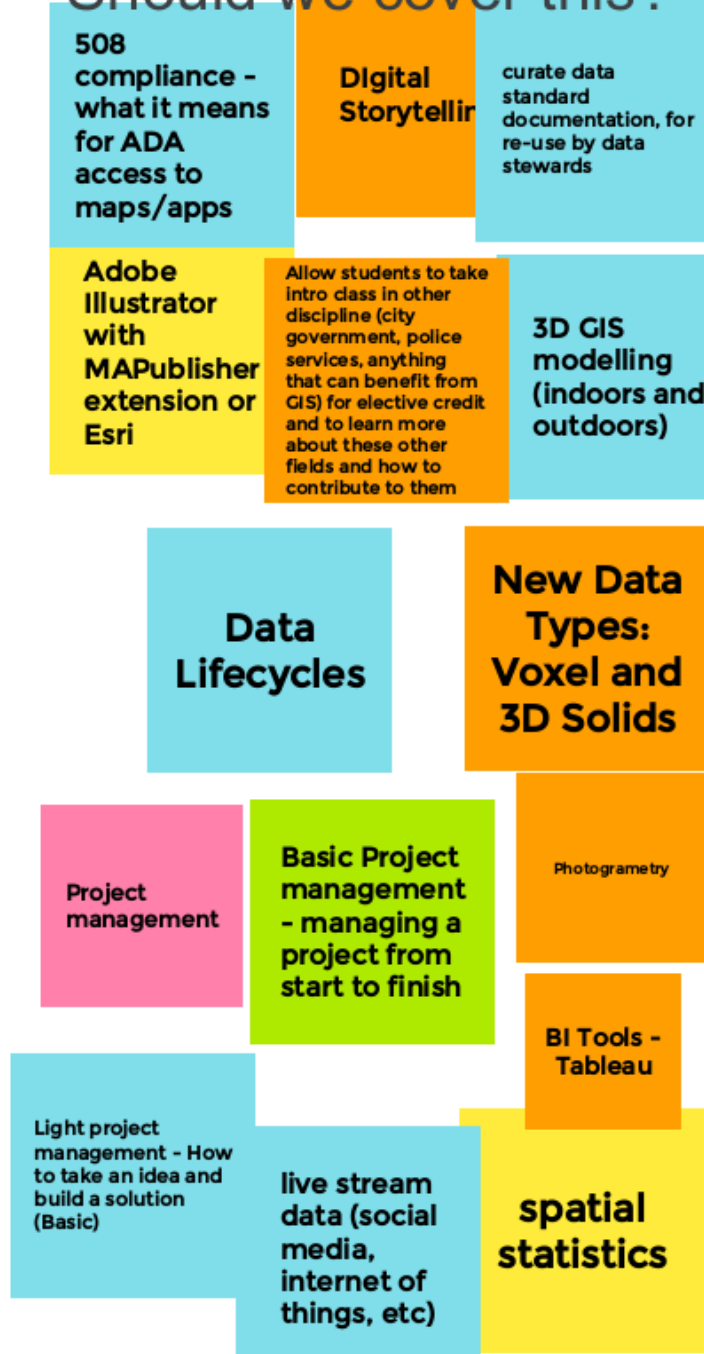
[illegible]

508 compliance - what it means for ADA access to maps/apps

DIgital Storytellir

curate data standard documentation, for re-use by data stewards

Adobe Illustrator with MAPublisher extension or Esri

Allow students to take intro class in other discipline (city government, police services, anything that can benefit from GIS) for elective credit and to learn more about these other fields and how to contribute to them

3D GIS modelling (indoors and outdoors)

Data Lifecycles

New Data Types: Voxel and 3D Solids

Project management

Basic Project management - managing a project from start to finish

Photogrametry

BI Tools - Tableau

Light project management - How to take an idea and build a solution (Basic)

live stream data (social media, internet of things, etc)

spatial statistics